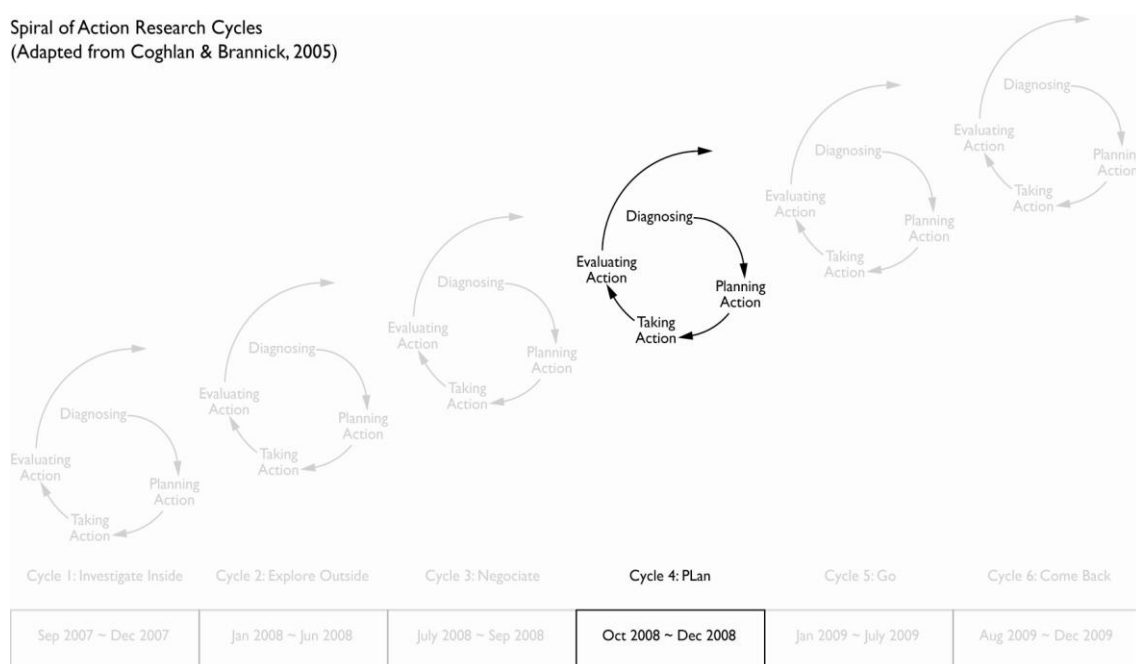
Spiral of Action Research Cycles
(Adapted from Coghlan & Brannick, 2005)

Diagnosing
Planning Action
Taking Action
Evaluating Action

Diagnosing
Planning Action
Taking Action
Evaluating Action

Diagnosing
Planning Action
Taking Action
Evaluating Action

Diagnosing
Planning Action
Taking Action
Evaluating Action

Diagnosing
Planning Action
Taking Action
Evaluating Action

Diagnosing
Plannin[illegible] Action
Taking Action
Evaluating Action

Cycle 1: Investigate Inside
Cycle 2: Explore Outside
Cycle 3: Negociate
Cycle 4: PLan
Cycle 5: Go
Cycle 6: Come Back

| Sep 2007 ~ Dec 2007 | Jan 2008 ~ Jun 2008 | July 2008 ~ Sep 2008 | Oct 2008 ~ Dec 2008 | Jan 2009 ~ July 2009 | Aug 2009 ~ Dec 2009 |